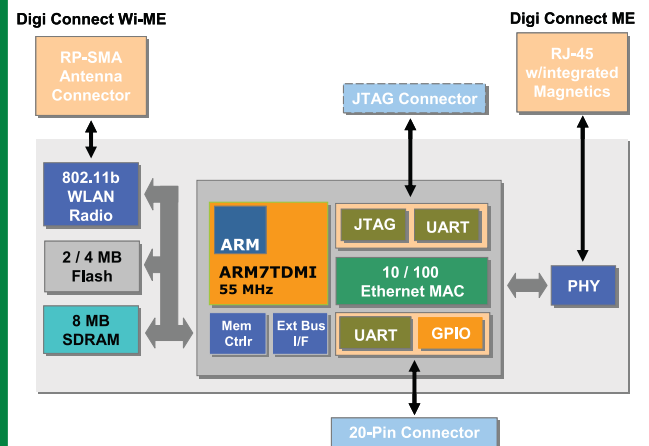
Digi Connect Wi-ME

Digi Connect ME

RP-SMA Antenna Connector

JTAG Connector

RJ-45 w/integrated Magnetics

802.11b WLAN Radio

2 / 4 MB Flash

8 MB SDRAM

ARM

ARM7TDMI 55 MHz

JTAG

UART

10 / 100 Ethernet MAC

PHY

Mem Ctrlr

Ext Bus I/F

UART

GPIO

20-Pin Connector